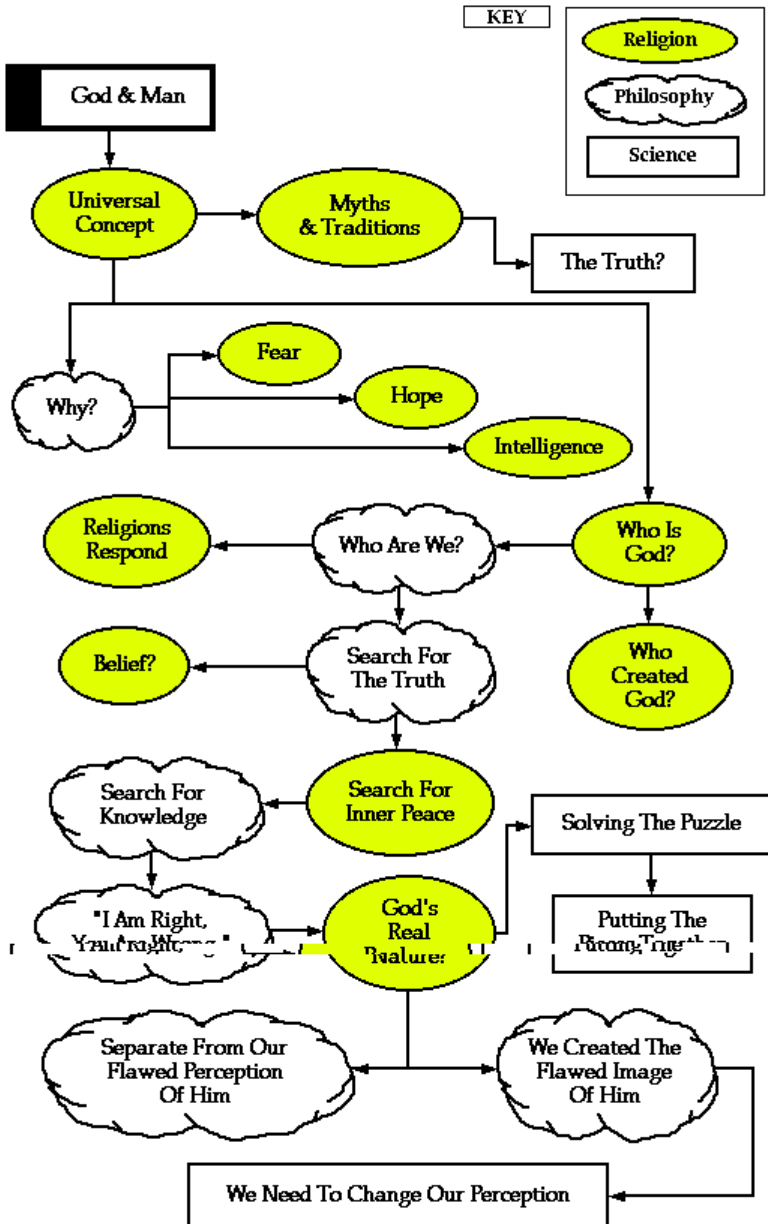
KEY

Religion

Philosophy

Science

God & Man

Universal Concept

Myths & Traditions

The Truth?

Why?

Fear

Hope

Intelligence

Religions Respond

Who Are We?

Who Is God?

Belief?

Search For The Truth

Who Created God?

Search For Knowledge

Search For Inner Peace

Solving The Puzzle

"I Am Right, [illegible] Wrong"

God's Real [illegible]

Putting The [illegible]

Separate From Our Flawed Perception Of Him

We Created The Flawed Image Of Him

We Need To Change Our Perception